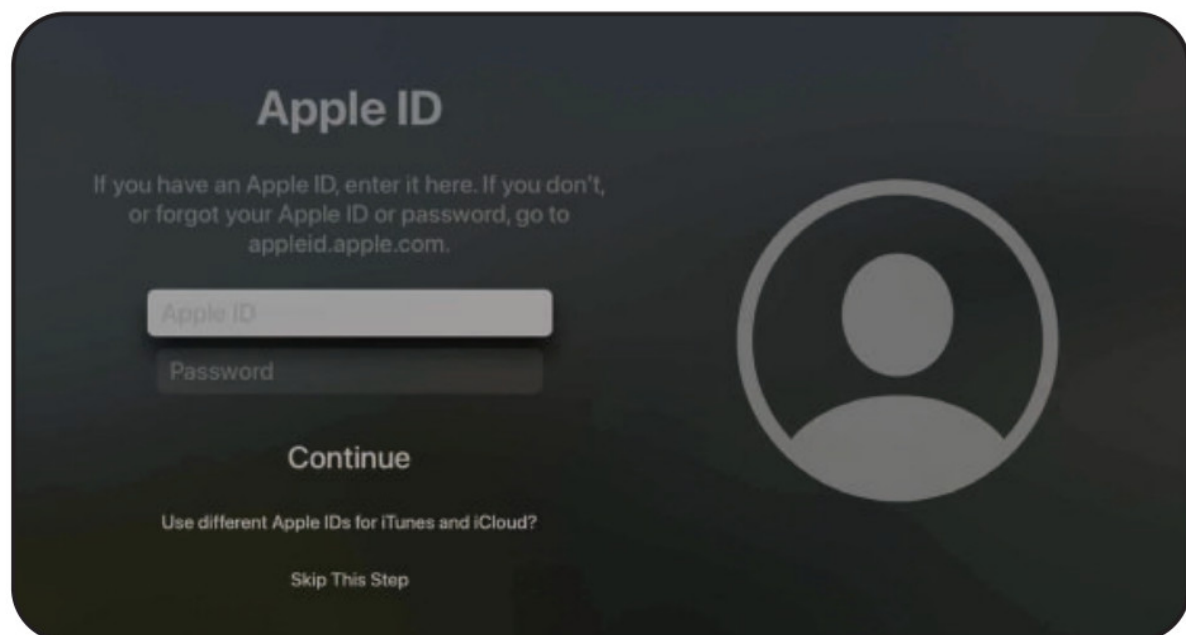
Apple ID

If you have an Apple ID, enter it here. If you don't, or forgot your Apple ID or password, go to appleid.apple.com.

Apple ID

Password

Continue

Use different Apple IDs for iTunes and iCloud?

Skip This Step